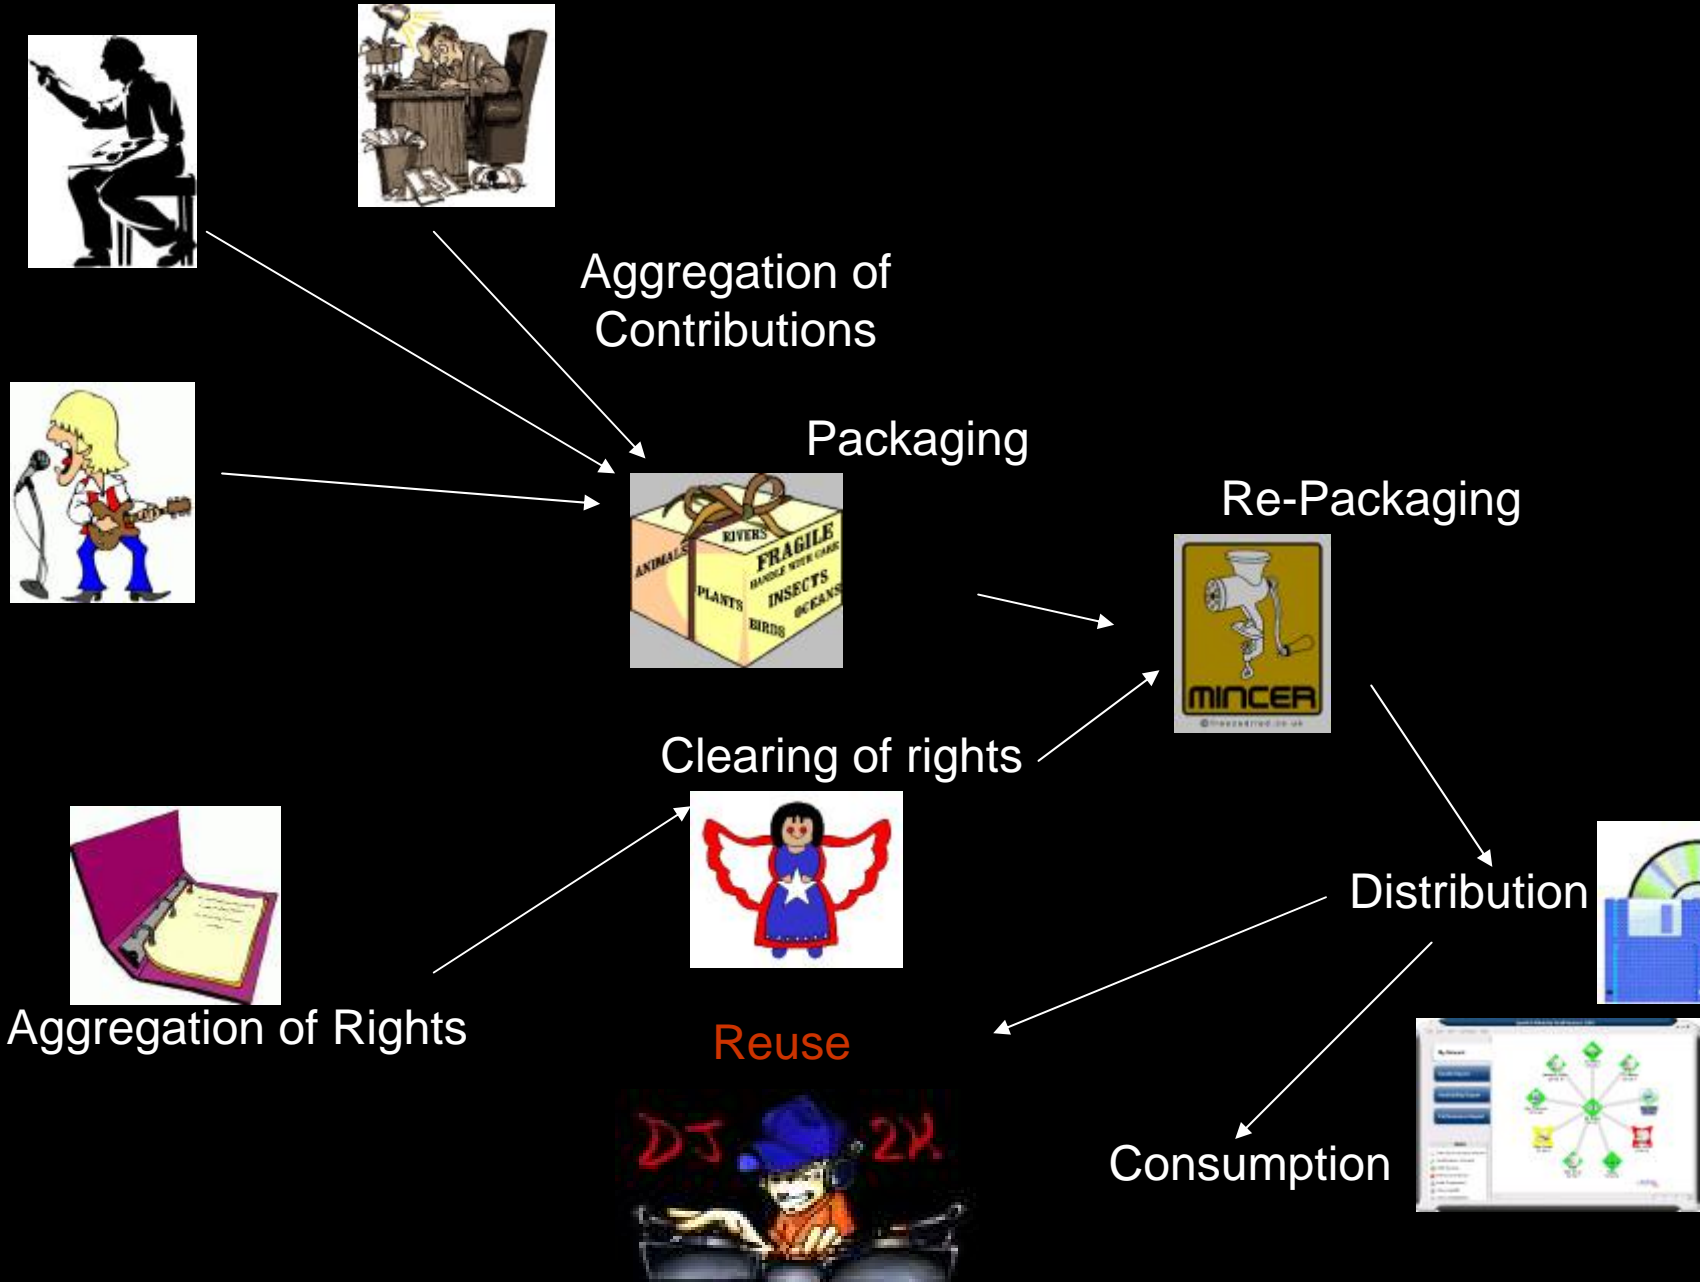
Aggregation of Contributions

Packaging

ANIMALS RIVERS FRAGILE HANDLE WITH CARE PLANTS INSECTS OCEANS BIRDS

Re-Packaging

MINCER

Clearing of rights

Distribution

Aggregation of Rights

Reuse

DJ 2K

Consumption